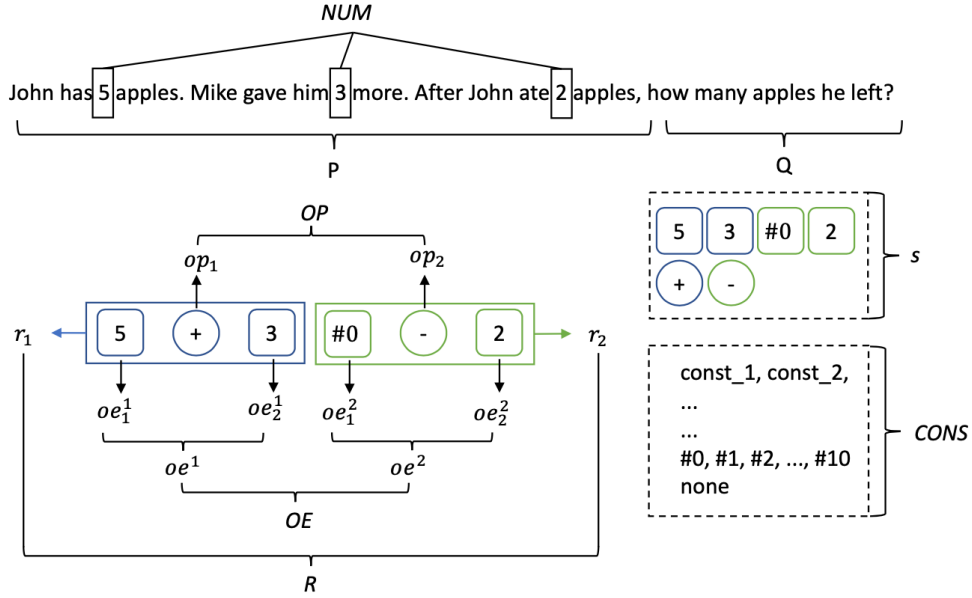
NUM

John has 5 apples. Mike gave him 3 more. After John ate 2 apples, how many apples he left?

P

Q

5 3 #0 2
+ -

$s$

const_1, const_2,
...
...
#0, #1, #2, ..., #10
none

CONS

OP

$op_1$

$op_2$

$r_1$

5 + 3

#0 - 2

$r_2$

$oe_1^1$ $oe_2^1$ $oe_1^2$ $oe_2^2$

$oe^1$ $oe^2$

OE

R